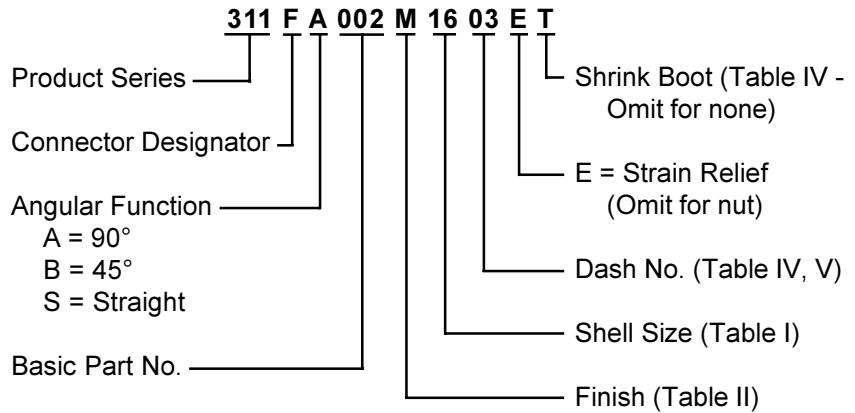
311 F A 002 M 16 03 E T

Product Series

Connector Designator

Angular Function
A = 90°
B = 45°
S = Straight

Basic Part No.

Shrink Boot (Table IV - Omit for none)

E = Strain Relief (Omit for nut)

Dash No. (Table IV, V)

Shell Size (Table I)

Finish (Table II)